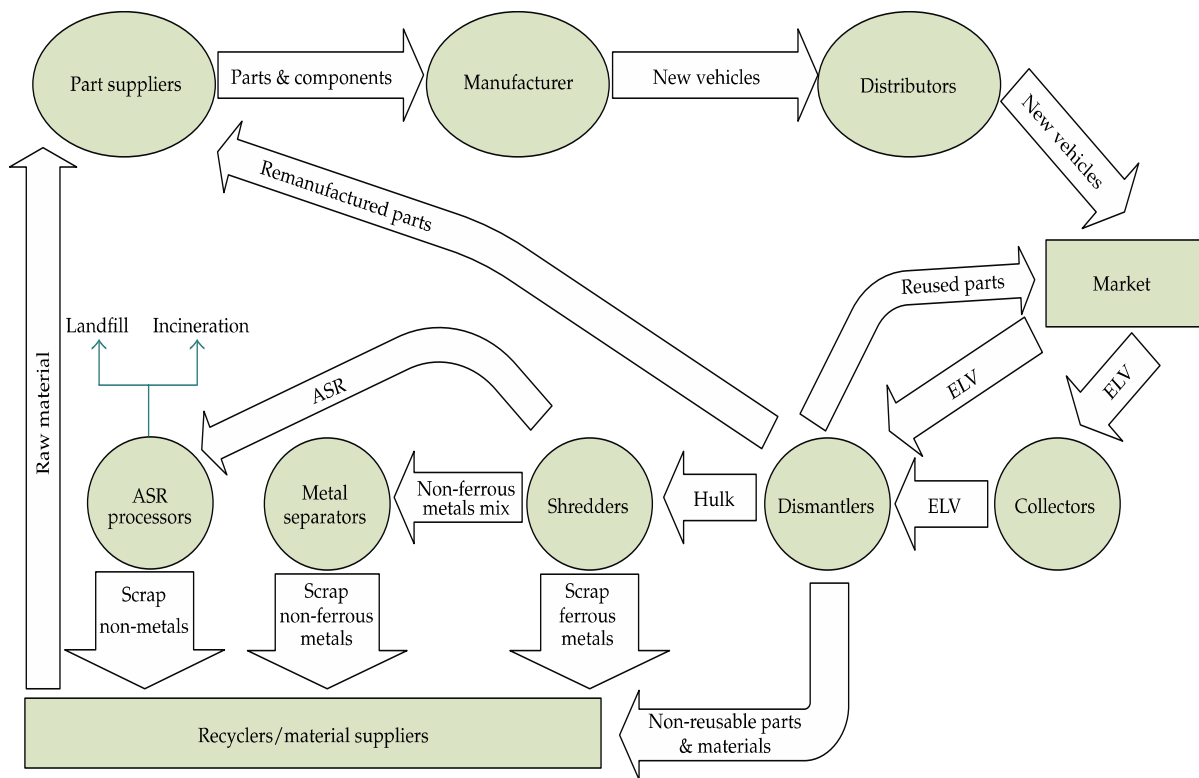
Part suppliers

Parts & components

Manufacturer

New vehicles

Distributors

New vehicles

Remanufactured parts

Market

Reused parts

Raw material

Landfill

Incineration

ASR

ELV

ELV

ASR processors

Metal separators

Non-ferrous metals mix

Shredders

Hulk

Dismantlers

ELV

Collectors

Scrap non-metals

Scrap non-ferrous metals

Scrap ferrous metals

Recyclers/material suppliers

Non-reusable parts & materials